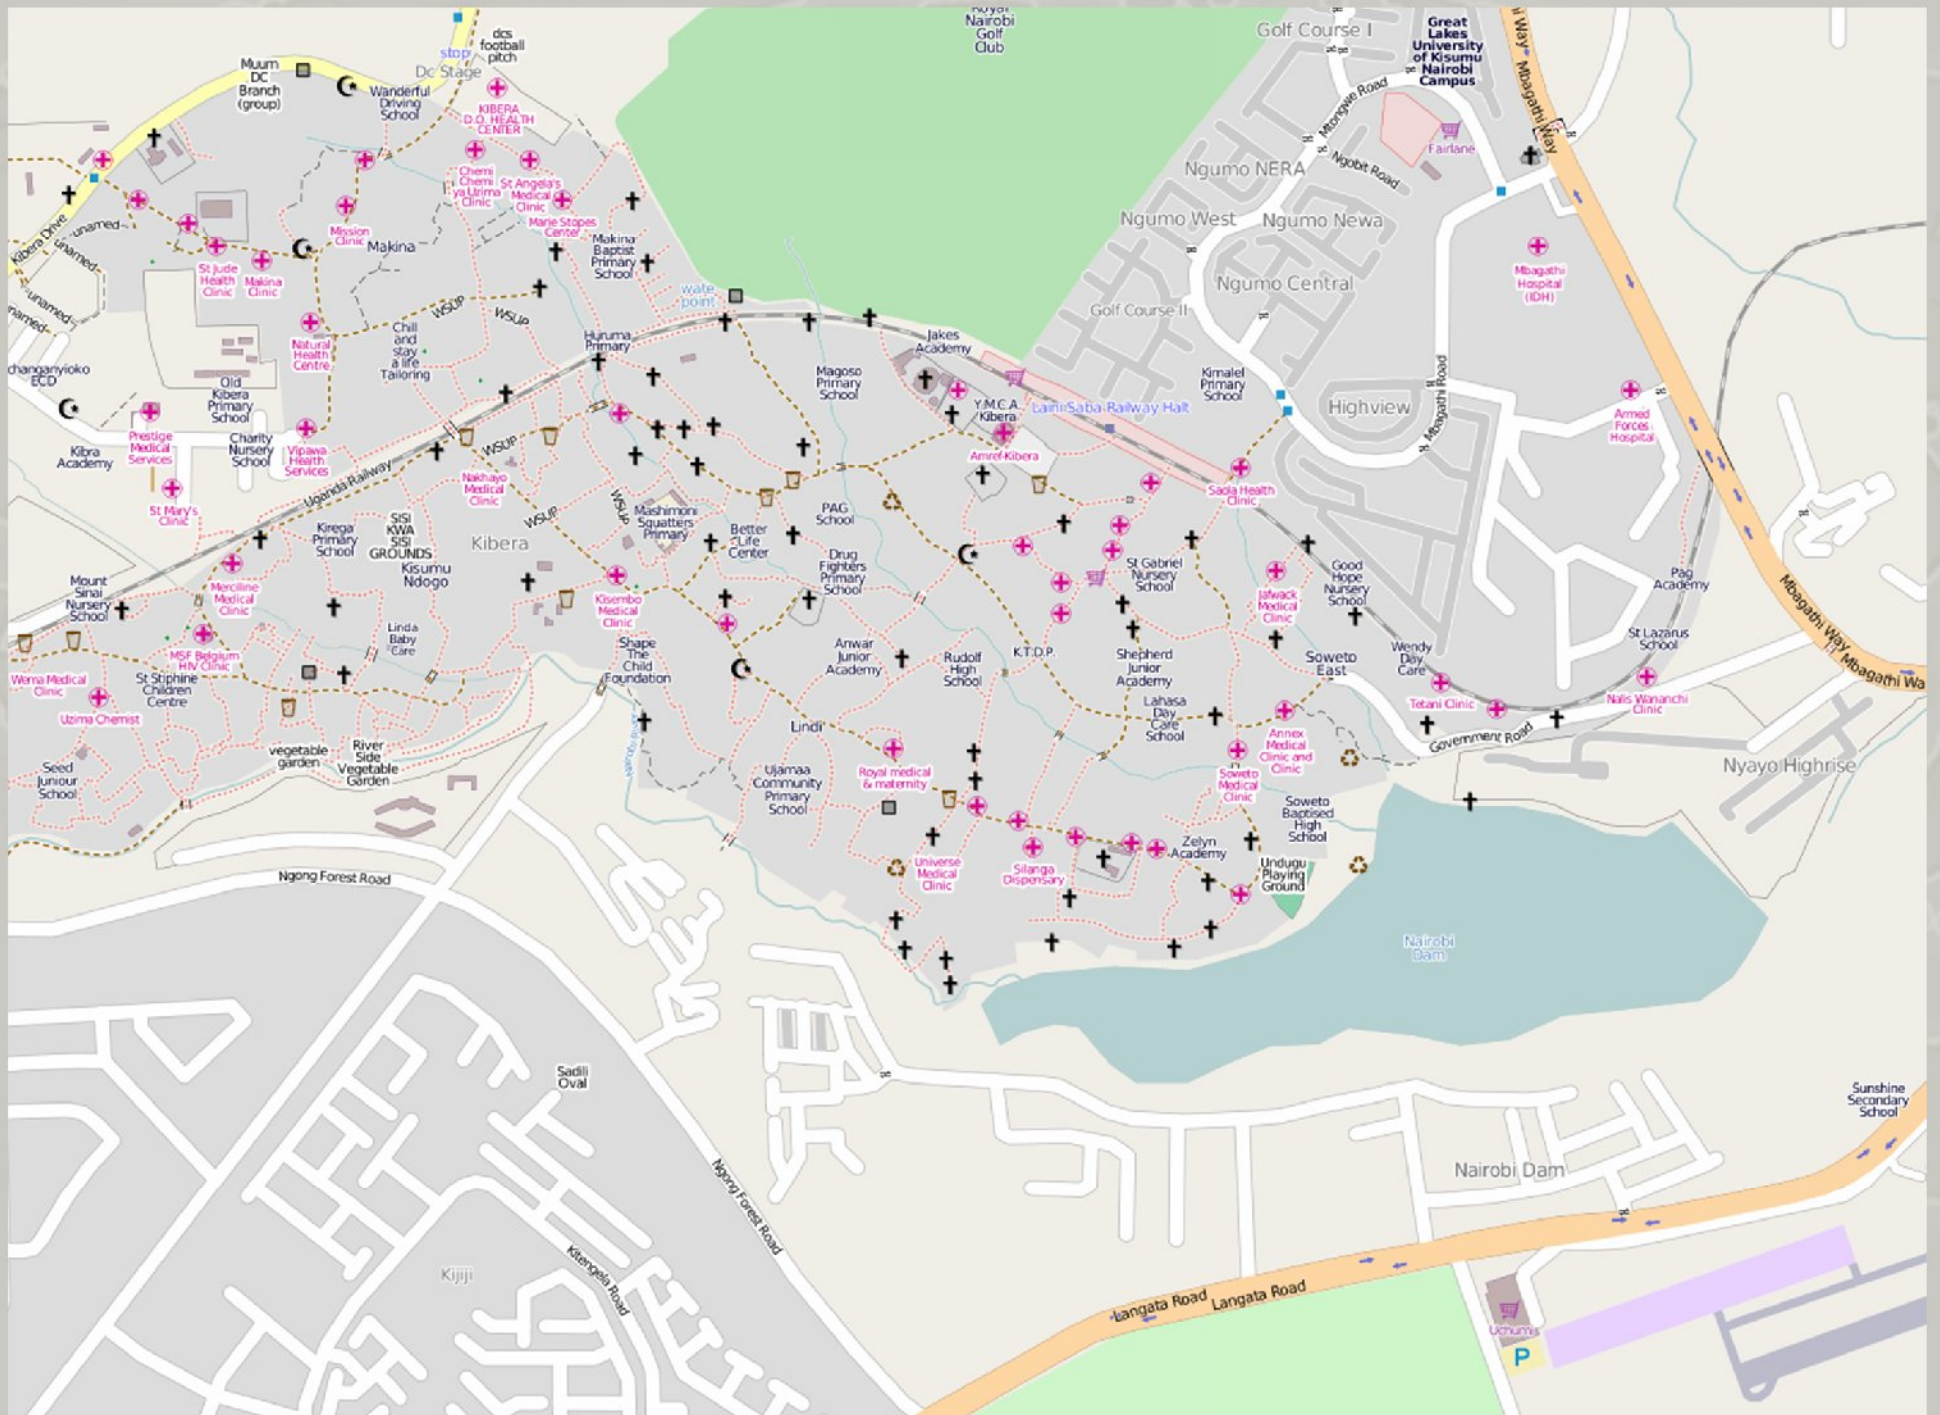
Royal Nairobi Golf Club

Golf Course I

Great Lakes University of Kisumu Nairobi Campus

Mbagathi Way

dcs football pitch

stop

Dc Stage

Muum DC Branch (group)

Wanderful Driving School

KIBERA D.O. HEALTH CENTER

Chemi Chemi ya Uzima Clinic

St Angela's Medical Clinic

Marie Stopes Center

Mission Clinic

Makina

Makina Baptist Primary School

St Jude Health Clinic

Makina Clinic

Kibera Drive

unamed

unamed

unamed

unamed

Mtongwe Road

Ngobit Road

Fairlane

Ngumo NERA

Ngumo West

Ngumo Newa

Ngumo Central

Golf Course II

Mbagathi Hospital (IDH)

water point

WSUP

WSUP

Chill and stay a life Tailoring

Natural Health Centre

Old Kibera Primary School

changanyioko ECD

Kibra Academy

Prestige Medical Services

Charity Nursery School

Vipawa Health Services

St Mary's Clinic

Huruma Primary

Jakes Academy

Magoso Primary School

Y.M.C.A. Kibera

Kibera Saba Saba Railway Halt

Amref Kibera

Kimalel Primary School

Highview

Mbagathi Road

Armed Forces Hospital

WSUP

Nakhayo Medical Clinic

Uganda Railway

WSUP

WSUP

Mashimoni Squatters Primary

Better Life Center

PAG School

Saola Health Clinic

Kirega Primary School

SISI KWA SISI GROUNDS

Kibera

Kisumu Ndogo

Drug Fighters Primary School

St Gabriel Nursery School

Good Hope Nursery School

Pag Academy

Mount Sinai Nursery School

Merciline Medical Clinic

Kisembo Medical Clinic

Jafwack Medical Clinic

Linda Baby Care

Shape The Child Foundation

Anwar Junior Academy

Rudolf High School

K.T.D.P.

Shepherd Junior Academy

Soweto East

Wendy Day Care

St Lazarus School

Wema Medical Clinic

MSF Belgium HIV Clinic

St Stiphine Children Centre

Uzima Chemist

Lahasa Day Care School

Tetani Clinic

Nalis Wananchi Clinic

Mbagathi Way

Government Road

Lindi

Annex Medical Clinic and Clinic

Nyayo Highrise

Seed Juniour School

vegetable garden

River Side Vegetable Garden

Ujamaa Community Primary School

Royal medical & maternity

Soweto Medical Clinic

Soweto Baptised High School

Ngong Forest Road

Universe Medical Clinic

Silanga Dispensary

Zelyn Academy

Undugu Playing Ground

Nairobi Dam

Sadili Oval

Ngong Forest Road

Kitengela Road

Kijiji

Nairobi Dam

Sunshine Secondary School

Langata Road

Langata Road

Uchumi

P